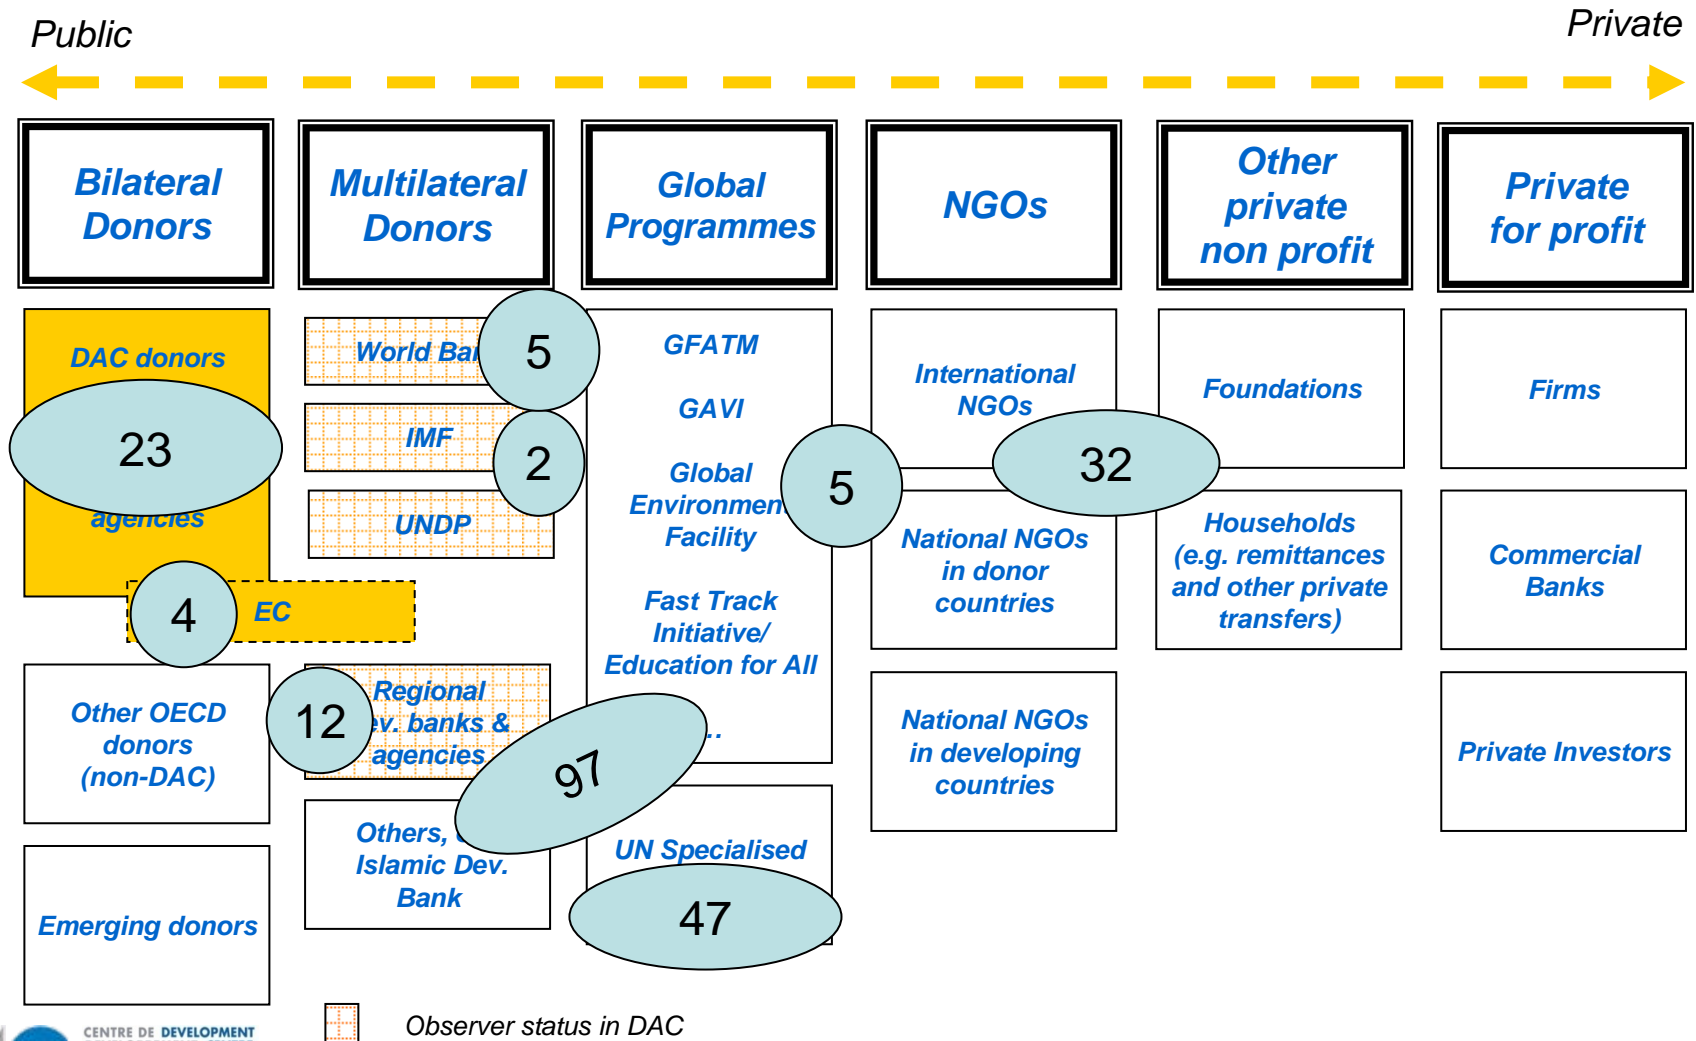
Public

Private

Bilateral Donors

Multilateral Donors

Global Programmes

NGOs

Other private non profit

Private for profit

DAC donors

23

agencies

World Ba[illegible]

5

IMF

2

UNDP

GFATM

GAVI

Global Environmen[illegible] Facility

5

Fast Track Initiative/ Education for All

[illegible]..

International NGOs

32

National NGOs in donor countries

National NGOs in developing countries

Foundations

Households (e.g. remittances and other private transfers)

Firms

Commercial Banks

Private Investors

4

EC

Other OECD donors (non-DAC)

12

Regional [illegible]v. banks & agencies

97

Others, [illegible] Islamic Dev. Bank

UN Specialised

47

Emerging donors

Observer status in DAC

CENTRE DE DEVELOPMENT